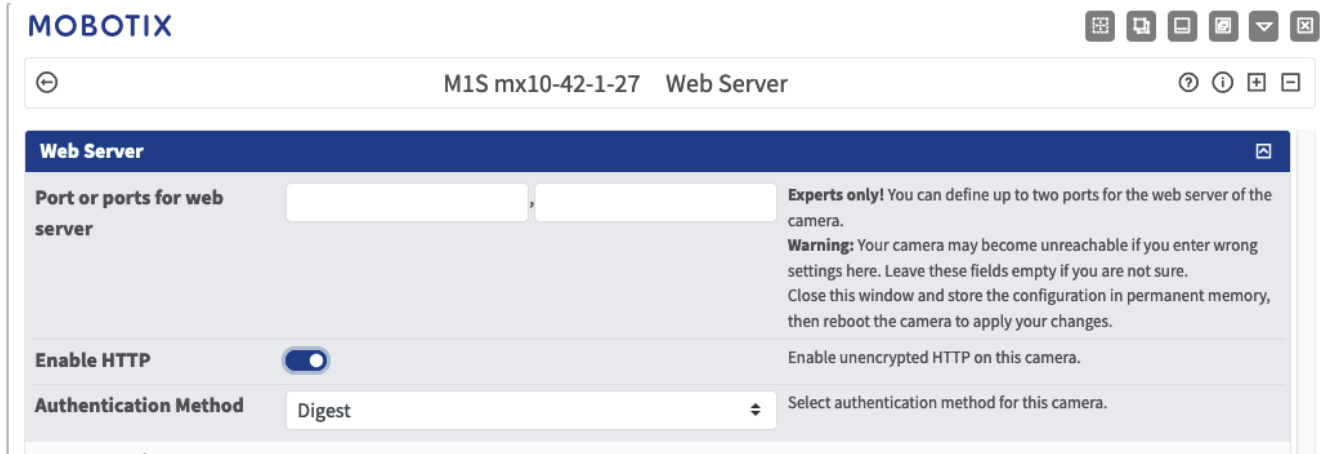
MOBOTIX

M1S mx10-42-1-27 Web Server

Web Server

Port or ports for web server

,

**Experts only!** You can define up to two ports for the web server of the camera.
**Warning:** Your camera may become unreachable if you enter wrong settings here. Leave these fields empty if you are not sure.
Close this window and store the configuration in permanent memory, then reboot the camera to apply your changes.

Enable HTTP

Enable unencrypted HTTP on this camera.

Authentication Method

Digest

Select authentication method for this camera.